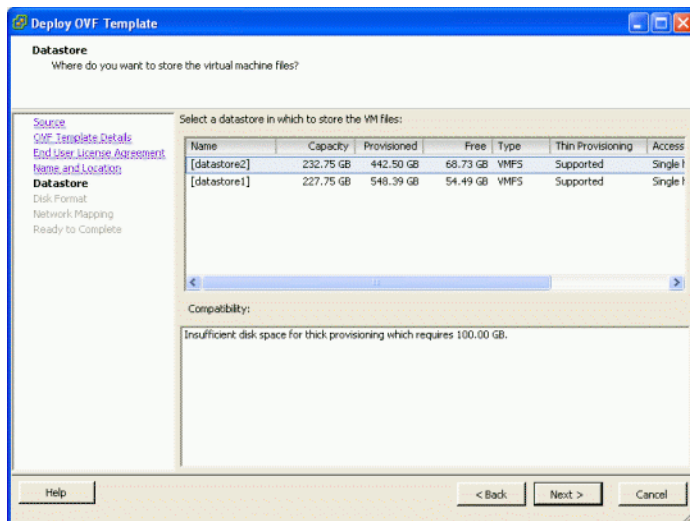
Deploy OVF Template

Datastore
Where do you want to store the virtual machine files?

Source
OVF Template Details
End User License Agreement
Name and Location
Datastore
Disk Format
Network Mapping
Ready to Complete

Select a datastore in which to store the VM files:

| Name | Capacity | Provisioned | Free | Type | Thin Provisioning | Access |
|---|---|---|---|---|---|---|
| [datastore2] | 232.75 GB | 442.50 GB | 68.73 GB | VMFS | Supported | Single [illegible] |
| [datastore1] | 227.75 GB | 548.39 GB | 54.49 GB | VMFS | Supported | Single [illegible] |

Compatibility:

Insufficient disk space for thick provisioning which requires 100.00 GB.

Help

< Back

Next >

Cancel